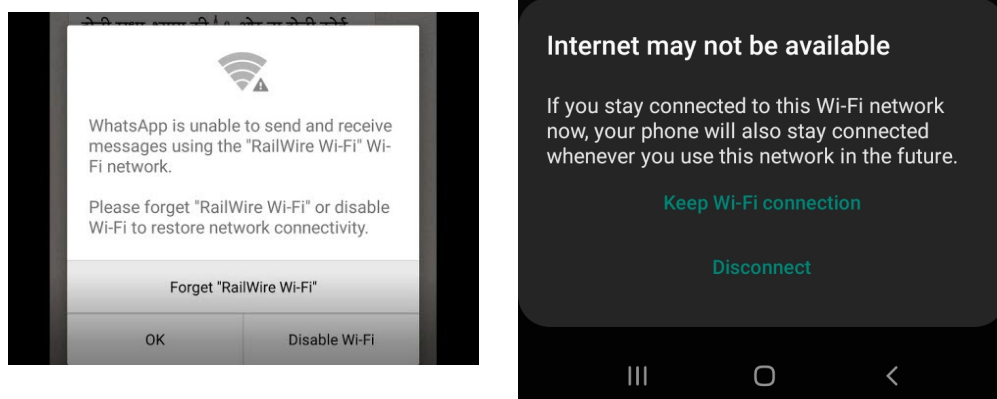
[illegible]

WhatsApp is unable to send and receive messages using the "RailWire Wi-Fi" Wi-Fi network.

Please forget "RailWire Wi-Fi" or disable Wi-Fi to restore network connectivity.

Forget "RailWire Wi-Fi"

OK

Disable Wi-Fi

Internet may not be available

If you stay connected to this Wi-Fi network now, your phone will also stay connected whenever you use this network in the future.

Keep Wi-Fi connection

Disconnect